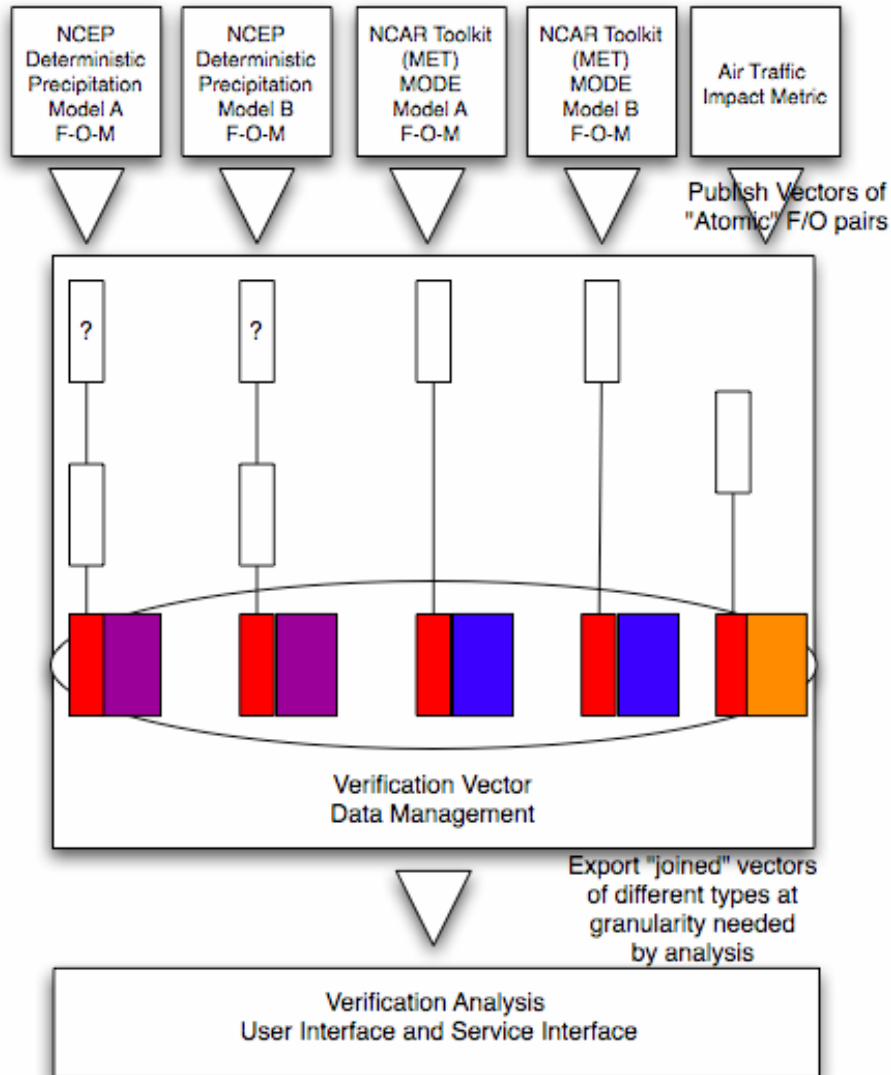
NCEP Deterministic Precipitation Model A F-O-M

NCEP Deterministic Precipitation Model B F-O-M

NCAR Toolkit (MET) MODE Model A F-O-M

NCAR Toolkit (MET) MODE Model B F-O-M

Air Traffic Impact Metric

Publish Vectors of "Atomic" F/O pairs

?

?

Verification Vector Data Management

Export "joined" vectors of different types at granularity needed by analysis

Verification Analysis
User Interface and Service Interface